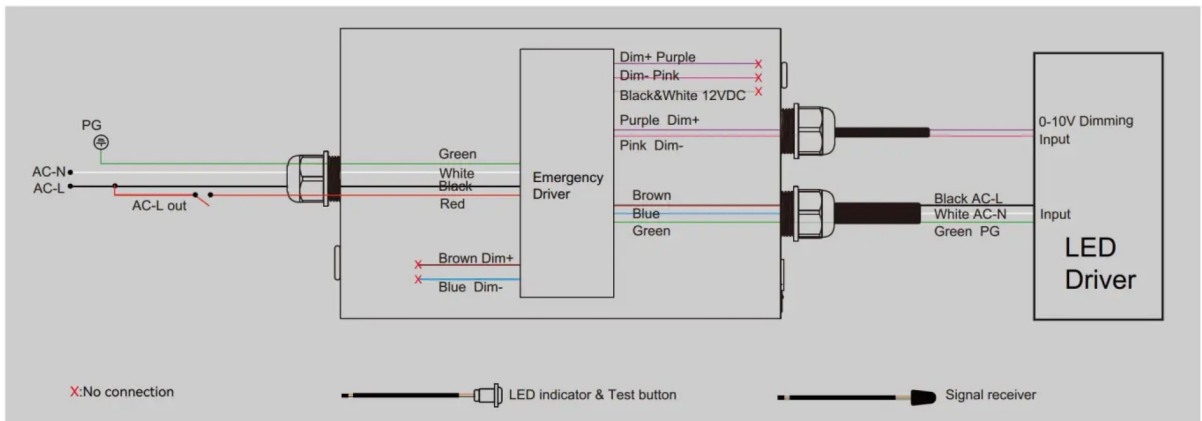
PG

AC-N

AC-L

AC-L out

Green

White

Black

Red

Brown Dim+

Blue Dim-

Emergency Driver

Dim+ Purple

Dim- Pink

Black&White 12VDC

Purple Dim+

Pink Dim-

Brown

Blue

Green

0-10V Dimming Input

Black AC-L

White AC-N

Green PG

Input

LED Driver

X:No connection

LED indicator & Test button

Signal receiver